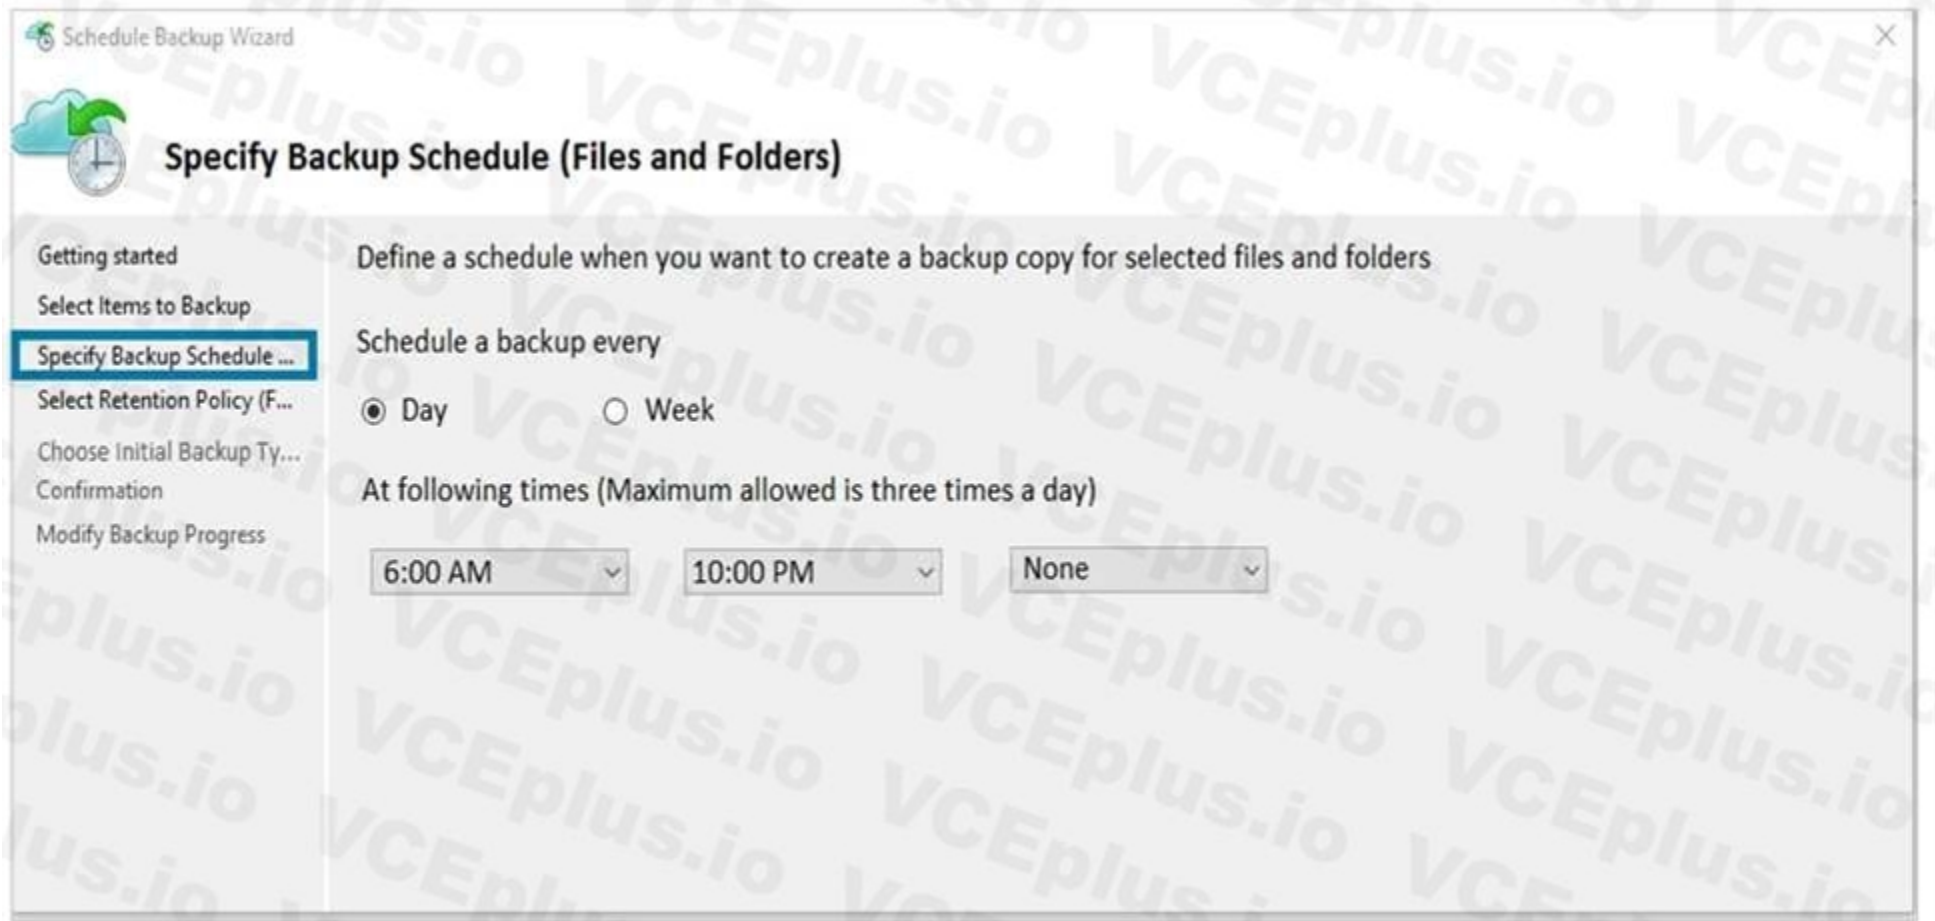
Schedule Backup Wizard

Specify Backup Schedule (Files and Folders)

Getting started
Select Items to Backup
Specify Backup Schedule ...
Select Retention Policy (F...
Choose Initial Backup Ty...
Confirmation
Modify Backup Progress

Define a schedule when you want to create a backup copy for selected files and folders

Schedule a backup every

Day Week

At following times (Maximum allowed is three times a day)

6:00 AM 10:00 PM None

VCEplus.io